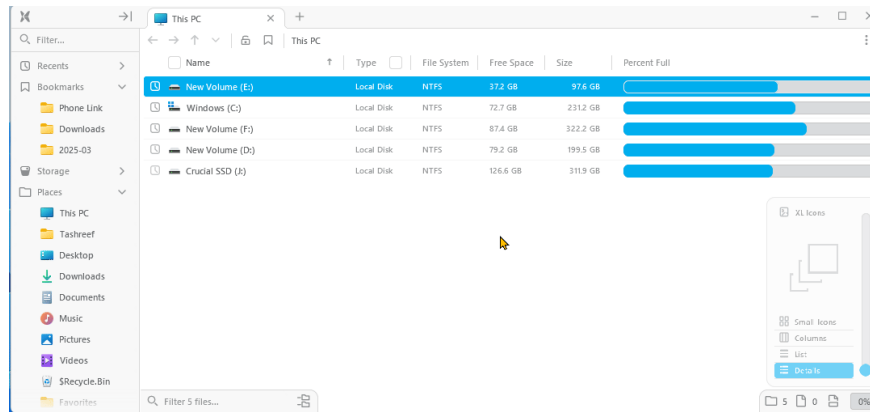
This PC
Filter...
Recents
Bookmarks
Phone Link
Downloads
2025-03
Storage
Places
This PC
Tashreef
Desktop
Downloads
Documents
Music
Pictures
Videos
$Recycle.Bin
Favorites

This PC

| Name | Type | File System | Free Space | Size | Percent Full |
|---|---|---|---|---|---|
| New Volume (E:) | Local Disk | NTFS | 37.2 GB | 97.6 GB | |
| Windows (C:) | Local Disk | NTFS | 72.7 GB | 231.2 GB | |
| New Volume (F:) | Local Disk | NTFS | 87.4 GB | 322.2 GB | |
| New Volume (D:) | Local Disk | NTFS | 79.2 GB | 199.5 GB | |
| Crucial SSD (J:) | Local Disk | NTFS | 126.6 GB | 311.9 GB | |

XL Icons
Small Icons
Columns
List
Details

Filter 5 files...
5 0 0%